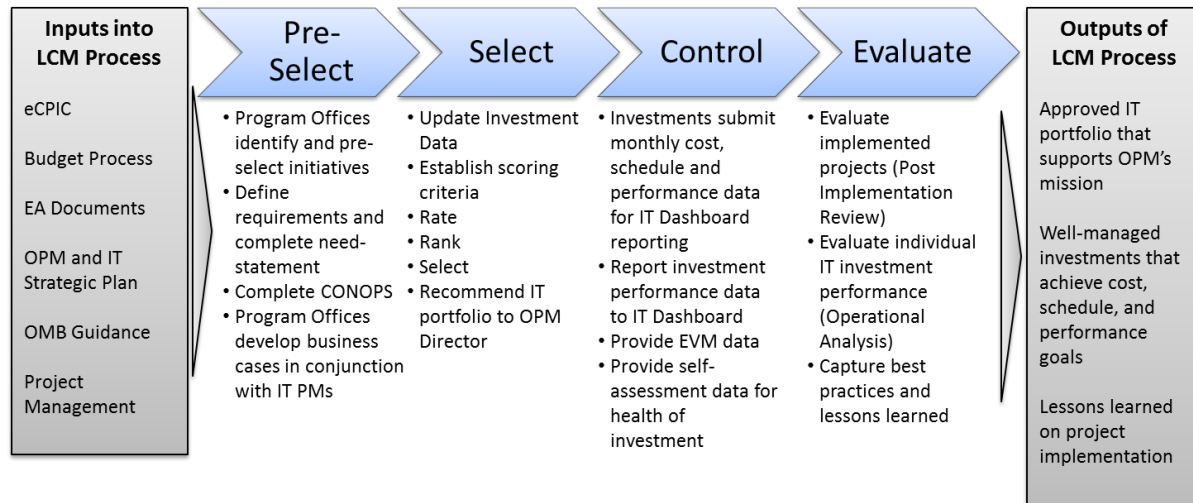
Inputs into LCM Process

eCPIC

Budget Process

EA Documents

OPM and IT Strategic Plan

OMB Guidance

Project Management

Pre-Select

• Program Offices identify and pre-select initiatives
• Define requirements and complete need-statement
• Complete CONOPS
• Program Offices develop business cases in conjunction with IT PMs

Select

• Update Investment Data
• Establish scoring criteria
• Rate
• Rank
• Select
• Recommend IT portfolio to OPM Director

Control

• Investments submit monthly cost, schedule and performance data for IT Dashboard reporting
• Report investment performance data to IT Dashboard
• Provide EVM data
• Provide self-assessment data for health of investment

Evaluate

• Evaluate implemented projects (Post Implementation Review)
• Evaluate individual IT investment performance (Operational Analysis)
• Capture best practices and lessons learned

Outputs of LCM Process

Approved IT portfolio that supports OPM's mission

Well-managed investments that achieve cost, schedule, and performance goals

Lessons learned on project implementation